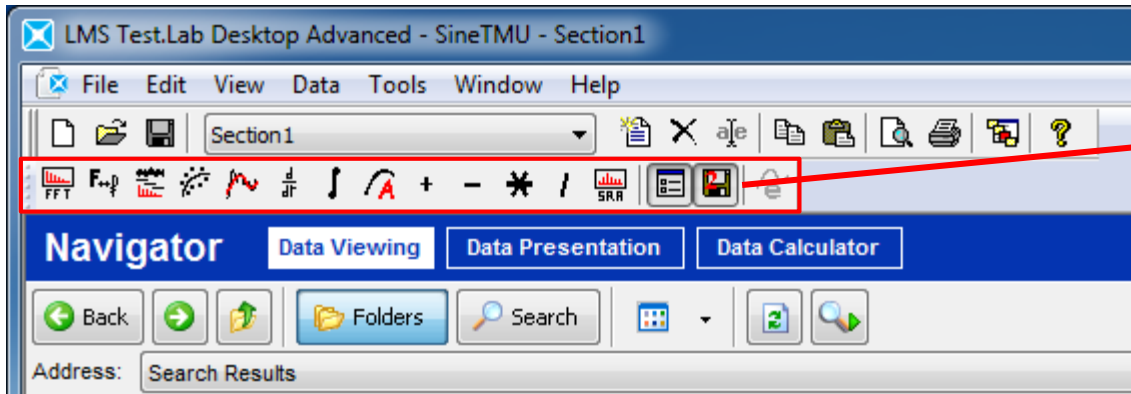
LMS Test.Lab Desktop Advanced - SineTMU - Section1

File Edit View Data Tools Window Help

Section1

FFT F↔t $\frac{d}{dt}$ $\int$ A + − ✱ / SRS

Navigator Data Viewing Data Presentation Data Calculator

Back Folders Search

Address: Search Results